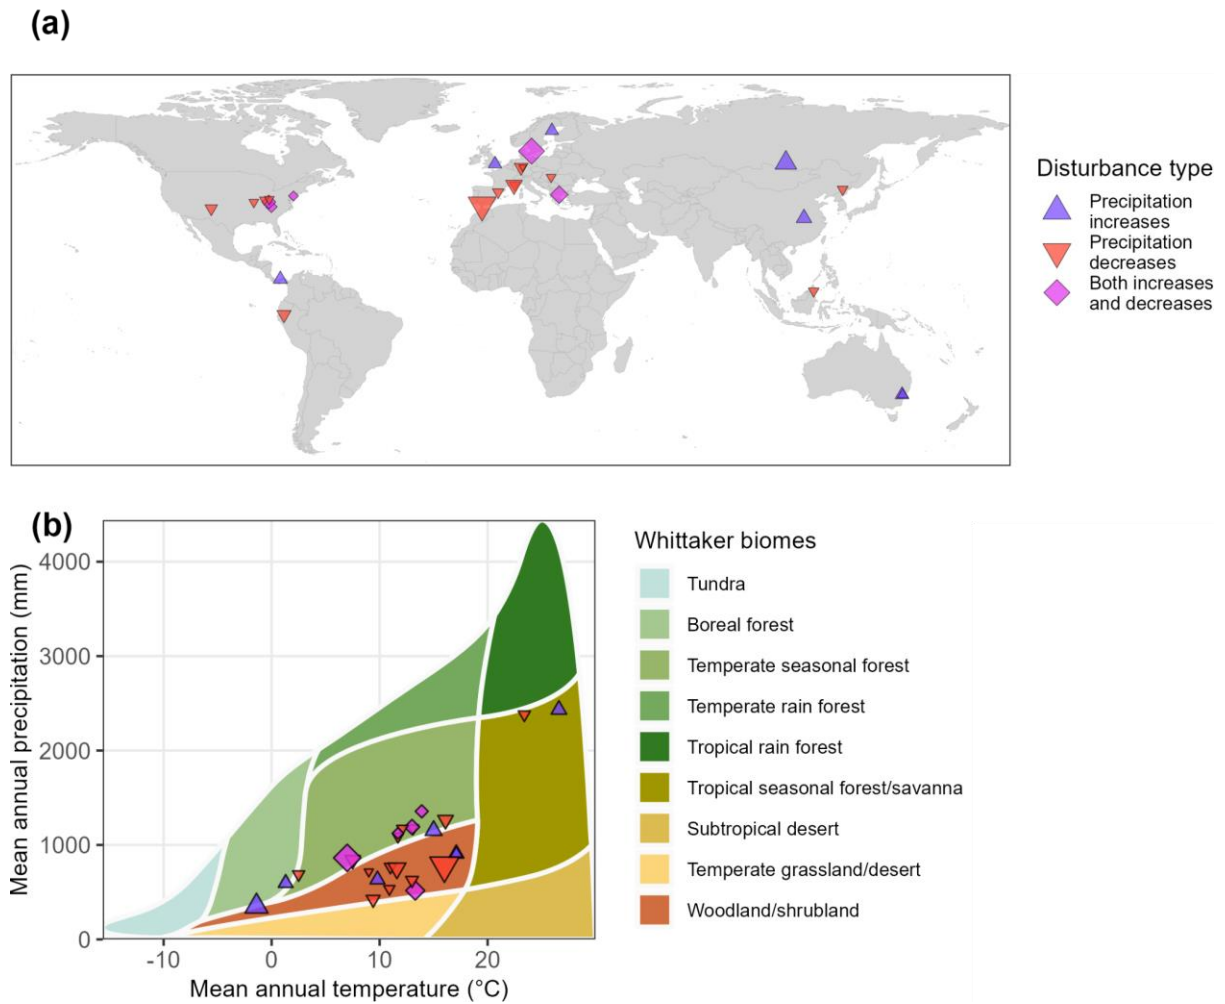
(a)

Disturbance type
Precipitation increases
Precipitation decreases
Both increases and decreases

(b)

Mean annual precipitation (mm)
4000
3000
2000
1000
0
-10
0
10
20
Mean annual temperature (°C)

Whittaker biomes
Tundra
Boreal forest
Temperate seasonal forest
Temperate rain forest
Tropical rain forest
Tropical seasonal forest/savanna
Subtropical desert
Temperate grassland/desert
Woodland/shrubland